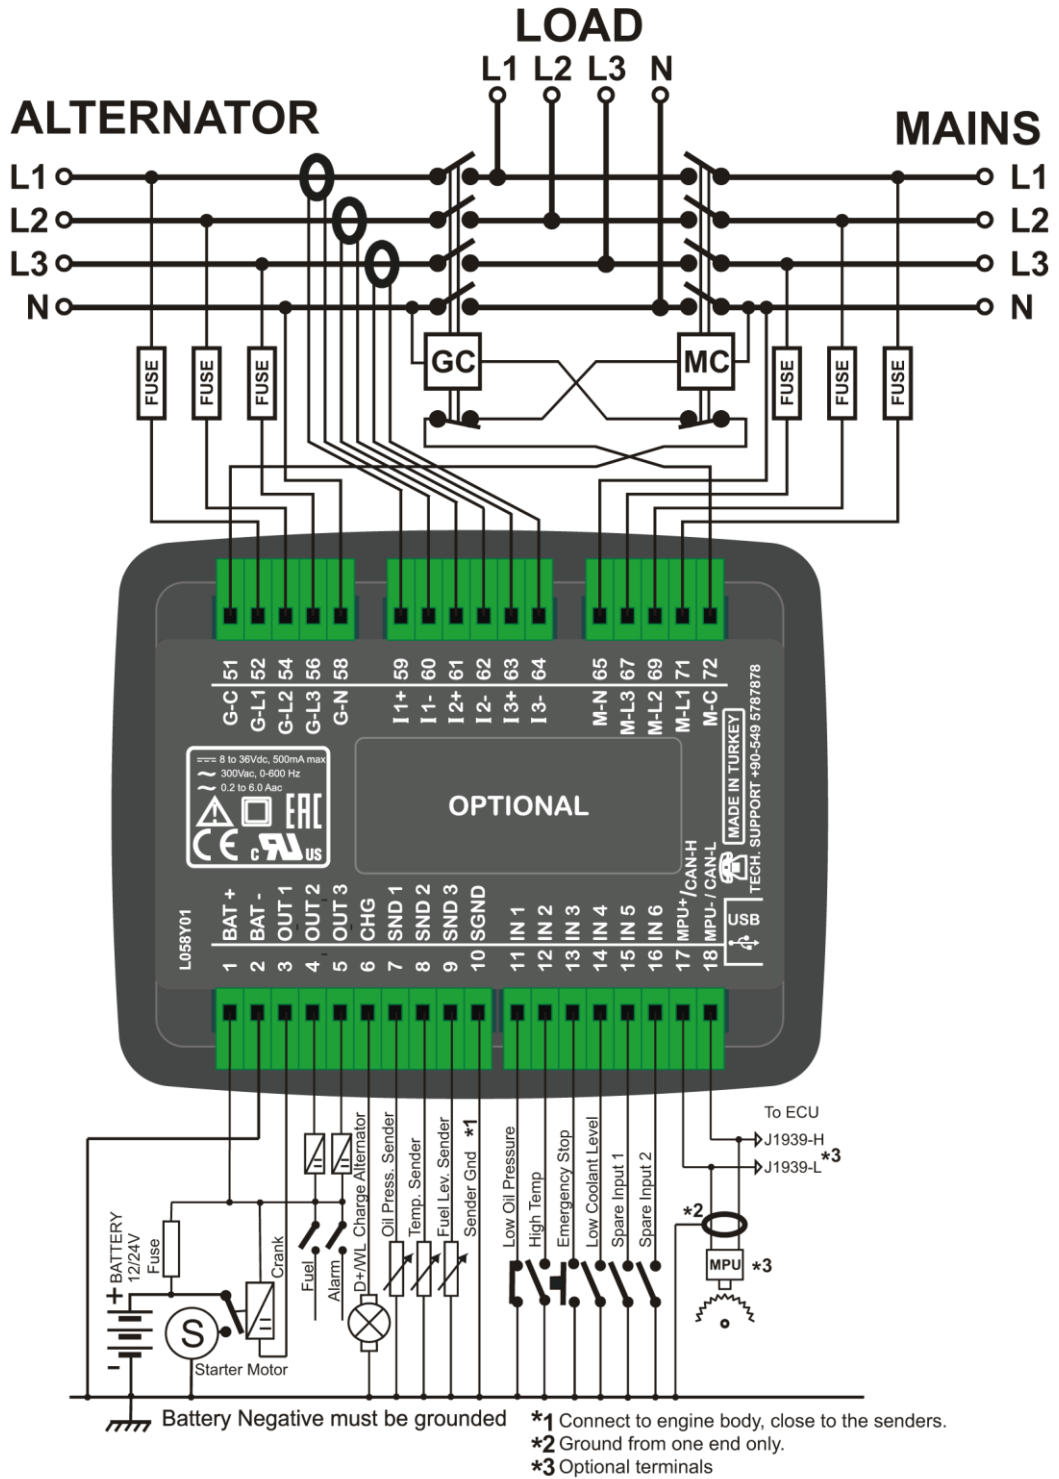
LOAD
L1 L2 L3 N

ALTERNATOR
L1
L2
L3
N

MAINS
L1
L2
L3
N

FUSE FUSE FUSE
GC
MC
FUSE FUSE FUSE

51 G-C
52 G-L1
54 G-L2
56 G-L3
58 G-N
59 I 1+
60 I 1-
61 I 2+
62 I 2-
63 I 3+
64 I 3-
65 M-N
67 M-L3
69 M-L2
71 M-L1
72 M-C

8 to 36Vdc, 500mA max
300Vac, 0-600 Hz
0.2 to 6.0 Aac
CE EAC c US

OPTIONAL

MADE IN TURKEY
TECH. SUPPORT +90-549 5787878

L058Y01

1 BAT +
2 BAT -
3 OUT 1
4 OUT 2
5 OUT 3
6 CHG
7 SND 1
8 SND 2
9 SND 3
10 SGND
11 IN 1
12 IN 2
13 IN 3
14 IN 4
15 IN 5
16 IN 6
17 MPU+/CAN-H
18 MPU-/CAN-L
USB

To ECU
J1939-H
J1939-L *3

BATTERY 12/24V
Fuse
Crank
Fuel
Alarm
D+/WL Charge Alternator
Oil Press. Sender
Temp. Sender
Fuel Lev. Sender
Sender Gnd *1
Low Oil Pressure
High Temp
Emergency Stop
Low Coolant Level
Spare Input 1
Spare Input 2
*2
MPU *3
Starter Motor

Battery Negative must be grounded
*1 Connect to engine body, close to the senders.
*2 Ground from one end only.
*3 Optional terminals